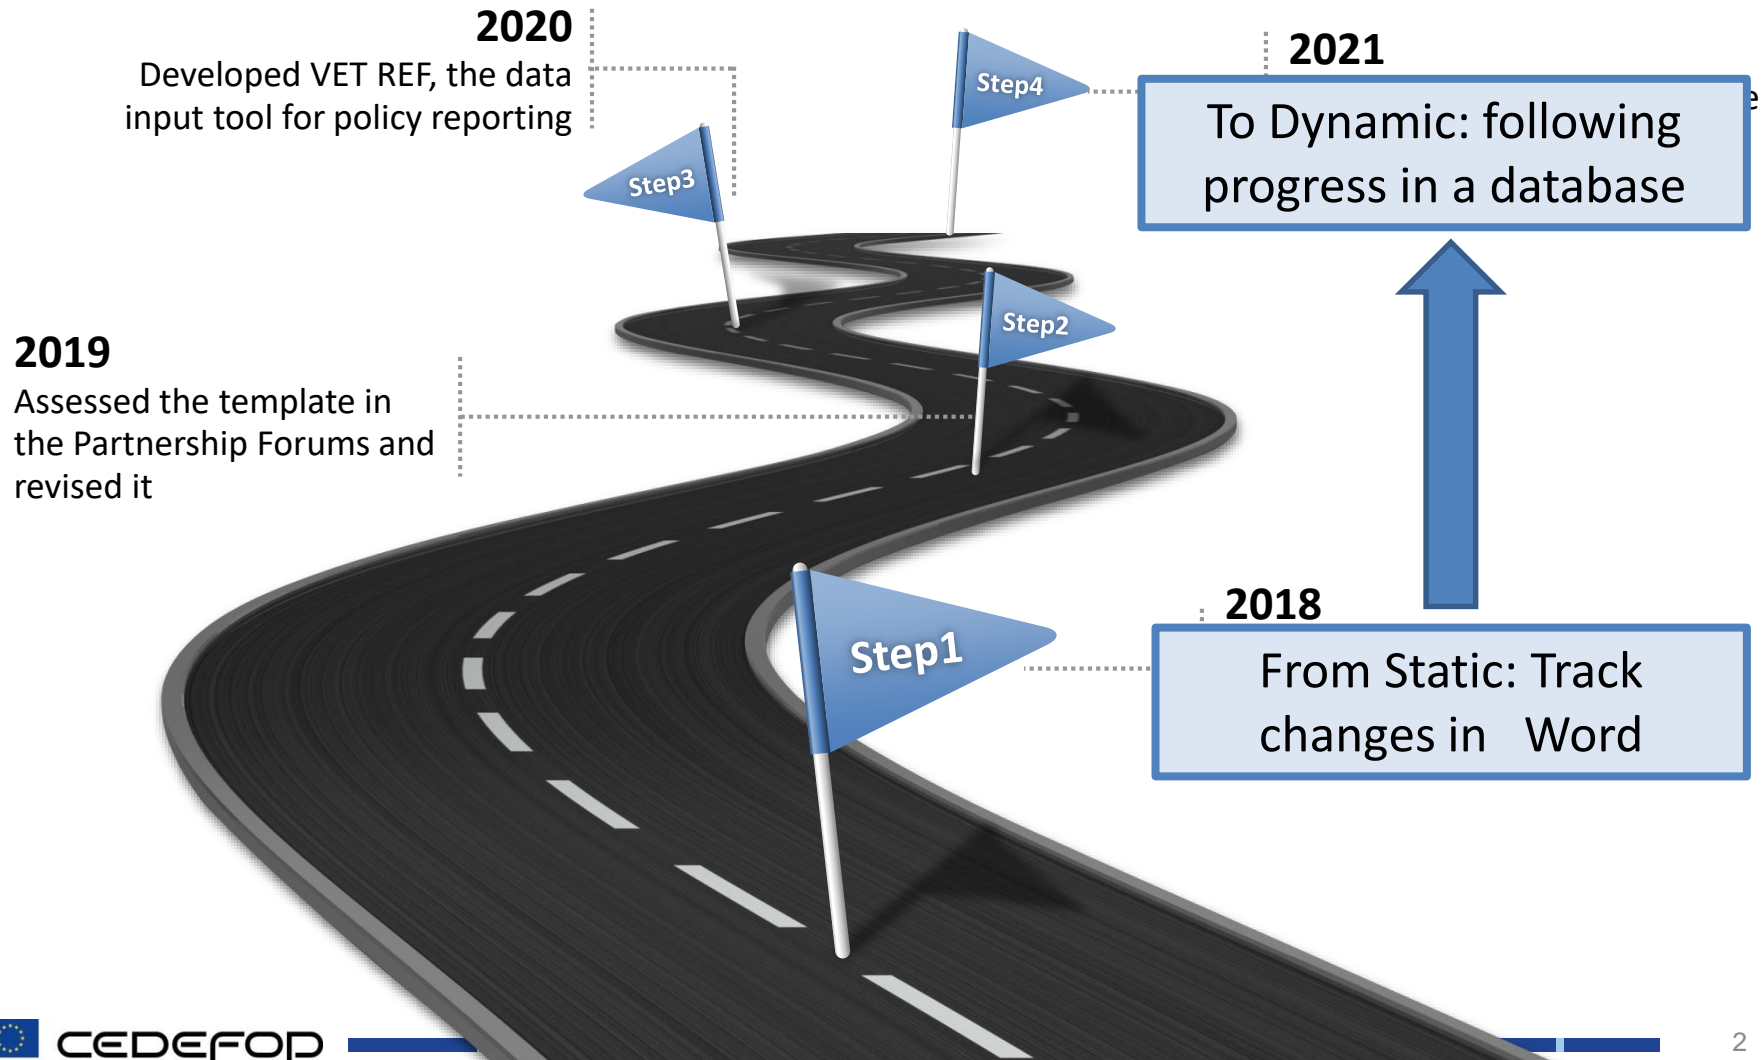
2020
Developed VET REF, the data input tool for policy reporting

Step4

2021

To Dynamic: following progress in a database

Step3

2019
Assessed the template in the Partnership Forums and revised it

Step2

Step1

2018

From Static: Track changes in Word

CEDEFOP

2